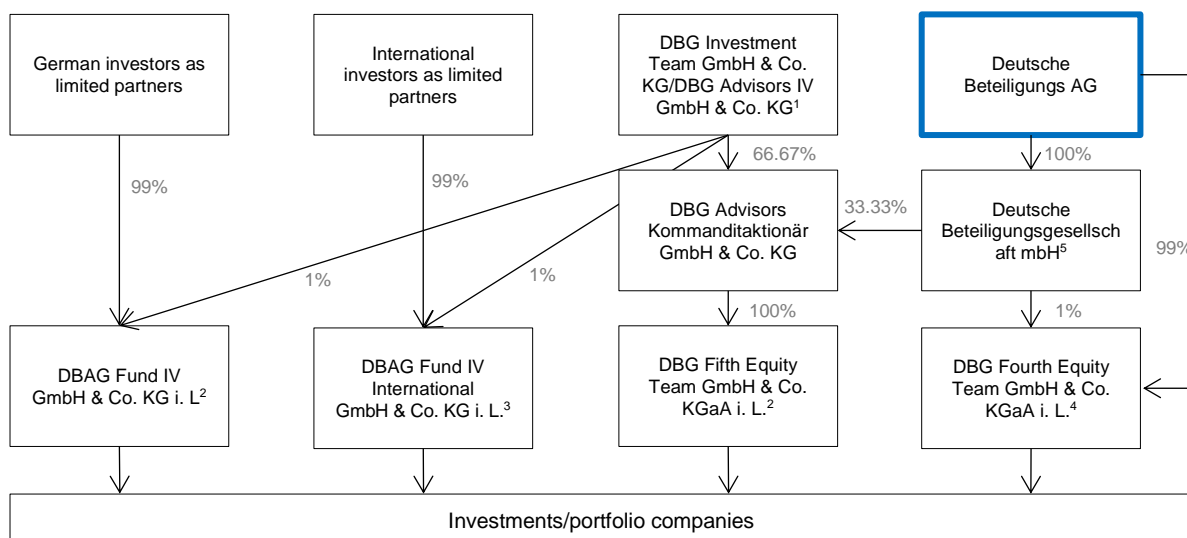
German investors as limited partners

International investors as limited partners

DBG Investment Team GmbH & Co. KG/DBG Advisors IV GmbH & Co. KG$^{1}$

Deutsche Beteiligungs AG

99%

99%

66.67%

100%

DBG Advisors Kommanditaktionär GmbH & Co. KG

33.33%

Deutsche Beteiligungsgesellsch aft mbH$^{5}$

99%

1%

1%

100%

1%

DBAG Fund IV GmbH & Co. KG i. L$^{2}$

DBAG Fund IV International GmbH & Co. KG i. L.$^{3}$

DBG Fifth Equity Team GmbH & Co. KGaA i. L.$^{2}$

DBG Fourth Equity Team GmbH & Co. KGaA i. L.$^{4}$

Investments/portfolio companies